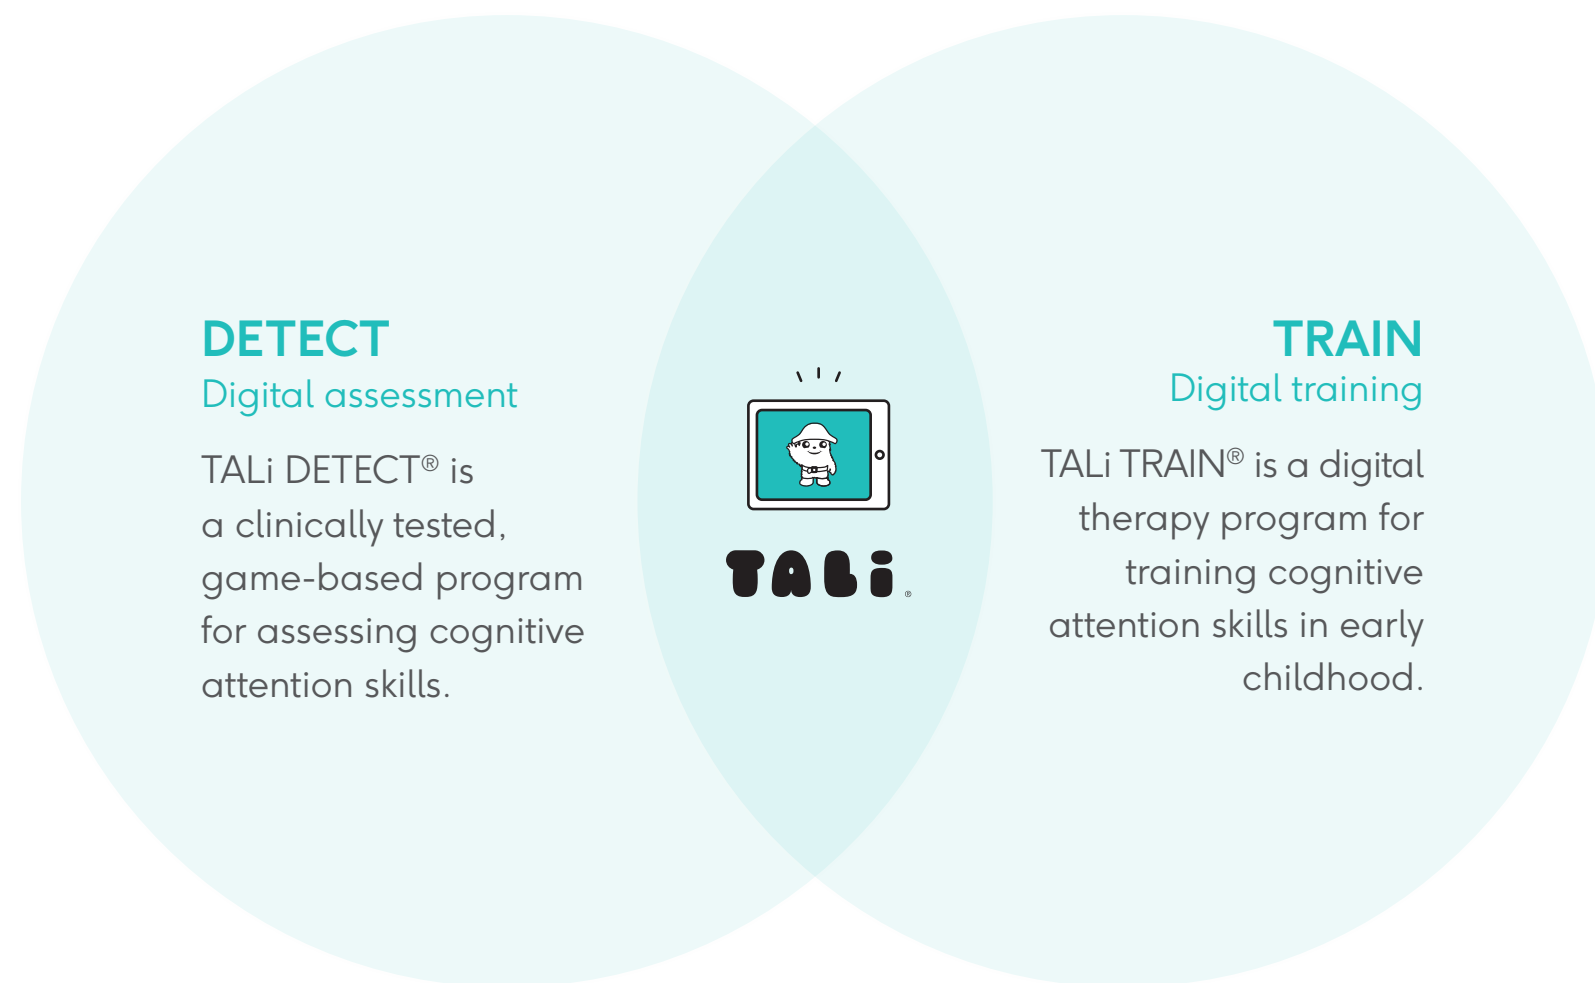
DETECT
Digital assessment

TALi DETECT® is a clinically tested, game-based program for assessing cognitive attention skills.

TALi®

TRAIN
Digital training

TALi TRAIN® is a digital therapy program for training cognitive attention skills in early childhood.